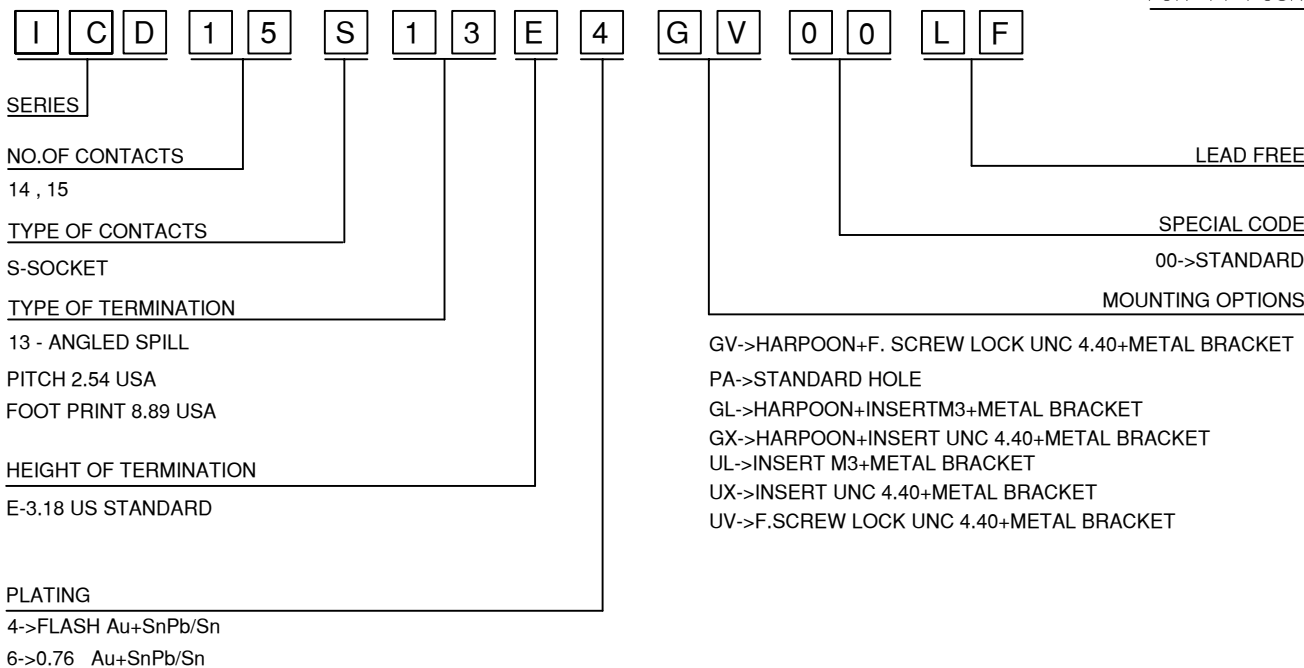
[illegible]

I C D 1 5 S 1 3 E 4 G V 0 0 L F

SERIES

NO.OF CONTACTS

14 , 15

TYPE OF CONTACTS

S-SOCKET

TYPE OF TERMINATION

13 - ANGLED SPILL

PITCH 2.54 USA

FOOT PRINT 8.89 USA

HEIGHT OF TERMINATION

E-3.18 US STANDARD

PLATING

4->FLASH Au+SnPb/Sn

6->0.76 Au+SnPb/Sn

LEAD FREE

SPECIAL CODE

00->STANDARD

MOUNTING OPTIONS

GV->HARPOON+F. SCREW LOCK UNC 4.40+METAL BRACKET

PA->STANDARD HOLE

GL->HARPOON+INSERTM3+METAL BRACKET

GX->HARPOON+INSERT UNC 4.40+METAL BRACKET

UL->INSERT M3+METAL BRACKET

UX->INSERT UNC 4.40+METAL BRACKET

UV->F.SCREW LOCK UNC 4.40+METAL BRACKET